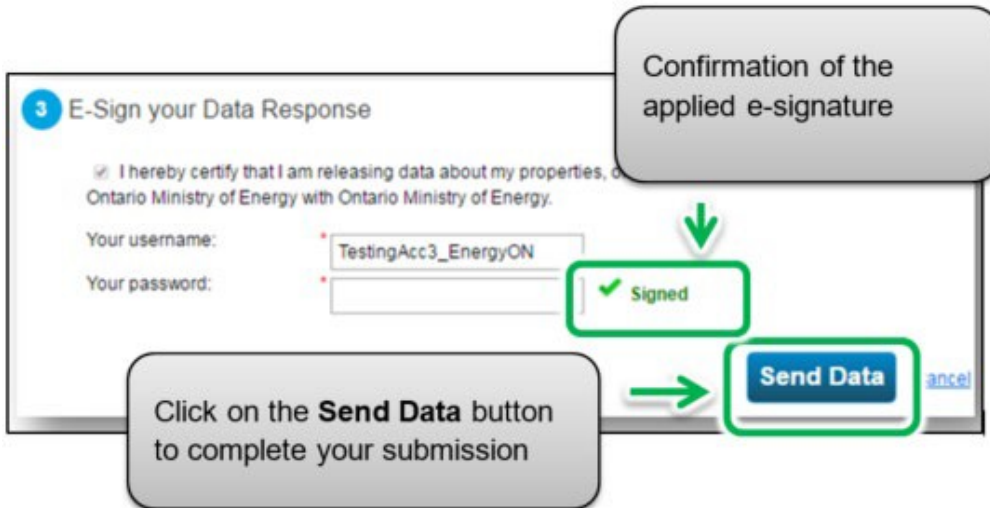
3 E-Sign your Data Response

Confirmation of the applied e-signature

I hereby certify that I am releasing data about my properties, o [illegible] Ontario Ministry of Energy with Ontario Ministry of Energy.

Your username: * TestingAcc3_EnergyON

Your password: *

Signed

Send Data

ancel

Click on the **Send Data** button to complete your submission